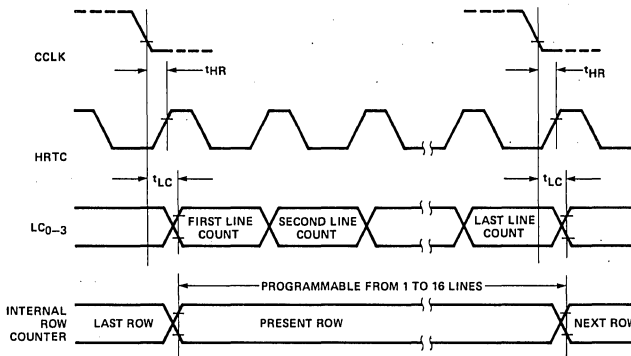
CCLK

$t_{HR}$

$t_{HR}$

HRTC

$t_{LC}$

$t_{LC}$

$LC_{0-3}$

FIRST LINE COUNT

SECOND LINE COUNT

LAST LINE COUNT

PROGRAMMABLE FROM 1 TO 16 LINES

INTERNAL ROW COUNTER

LAST ROW

PRESENT ROW

NEXT ROW